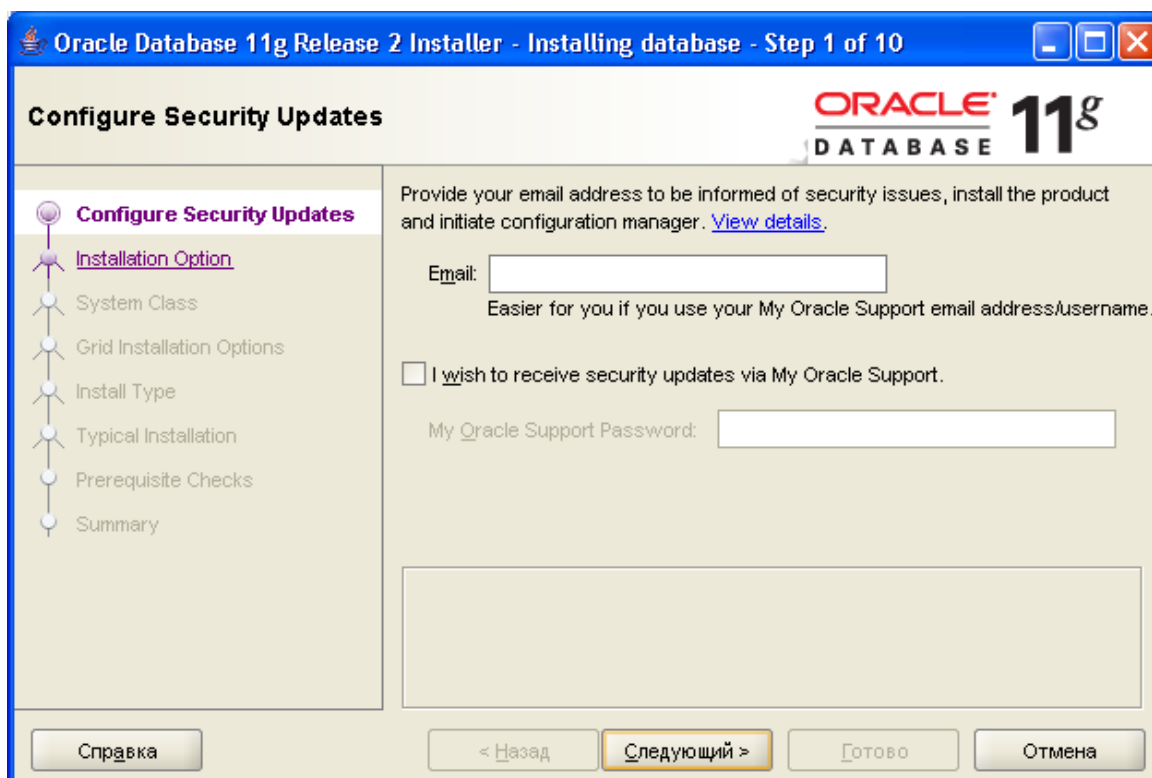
Oracle Database 11g Release 2 Installer - Installing database - Step 1 of 10

Configure Security Updates

ORACLE DATABASE 11g

Configure Security Updates
Installation Option
System Class
Grid Installation Options
Install Type
Typical Installation
Prerequisite Checks
Summary

Provide your email address to be informed of security issues, install the product and initiate configuration manager. View details.

Email:

Easier for you if you use your My Oracle Support email address/username.

I wish to receive security updates via My Oracle Support.

My Oracle Support Password:

Справка

< Назад

Следующий >

Готово

Отмена